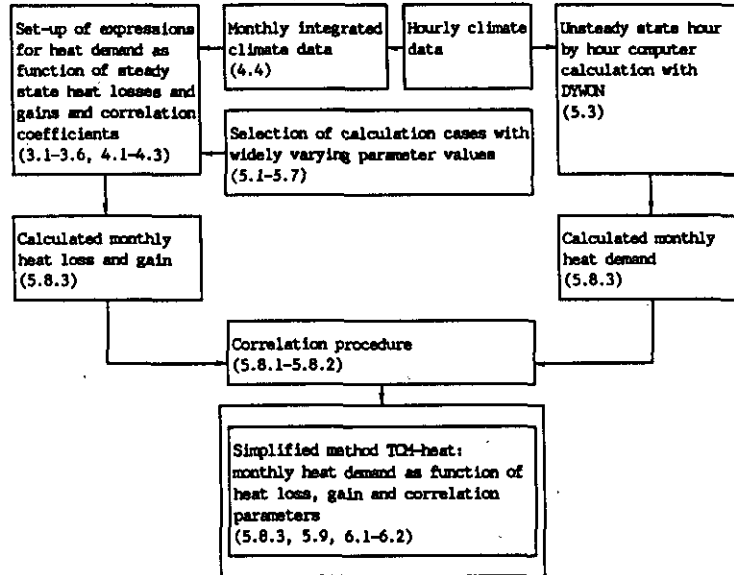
Set-up of expressions for heat demand as function of steady state heat losses and gains and correlation coefficients (3.1-3.6, 4.1-4.3)

Monthly integrated climate data (4.4)

Hourly climate data

Unsteady state hour by hour computer calculation with DYWON (5.3)

Selection of calculation cases with widely varying parameter values (5.1-5.7)

Calculated monthly heat loss and gain (5.8.3)

Calculated monthly heat demand (5.8.3)

Correlation procedure (5.8.1-5.8.2)

Simplified method TCM-heat: monthly heat demand as function of heat loss, gain and correlation parameters (5.8.3, 5.9, 6.1-6.2)